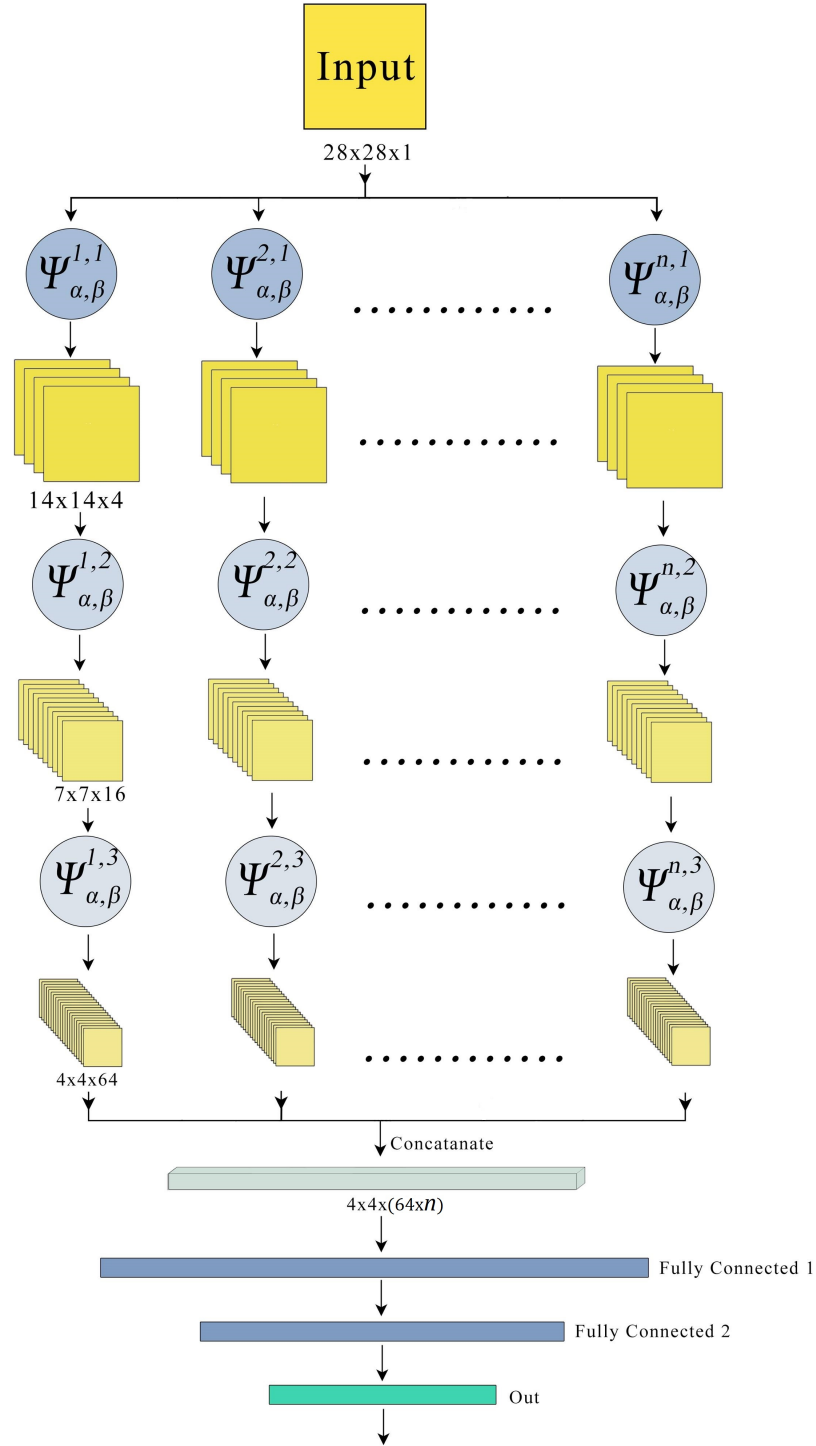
Input

28x28x1

$\Psi^{1,1}_{\alpha,\beta}$ $\Psi^{2,1}_{\alpha,\beta}$ ............ $\Psi^{n,1}_{\alpha,\beta}$

............

14x14x4

$\Psi^{1,2}_{\alpha,\beta}$ $\Psi^{2,2}_{\alpha,\beta}$ ............ $\Psi^{n,2}_{\alpha,\beta}$

............

7x7x16

$\Psi^{1,3}_{\alpha,\beta}$ $\Psi^{2,3}_{\alpha,\beta}$ ............ $\Psi^{n,3}_{\alpha,\beta}$

............

4x4x64

Concatanate

4x4x(64x$n$)

Fully Connected 1

Fully Connected 2

Out